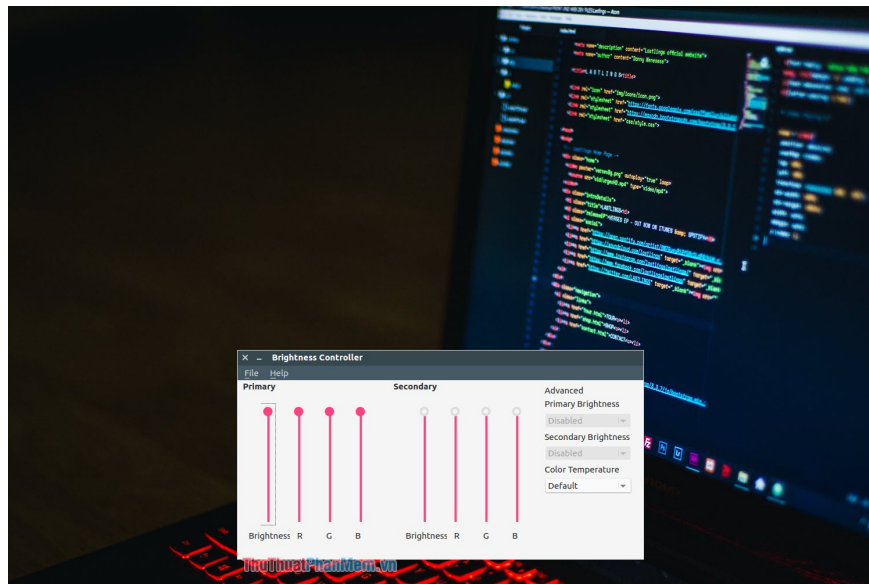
Brightness Controller

File Help

Primary

Brightness R G B

Secondary

Brightness R G B

Advanced

Primary Brightness

Disabled

Secondary Brightness

Disabled

Color Temperature

Default

ThuThuatPhanMem.vn